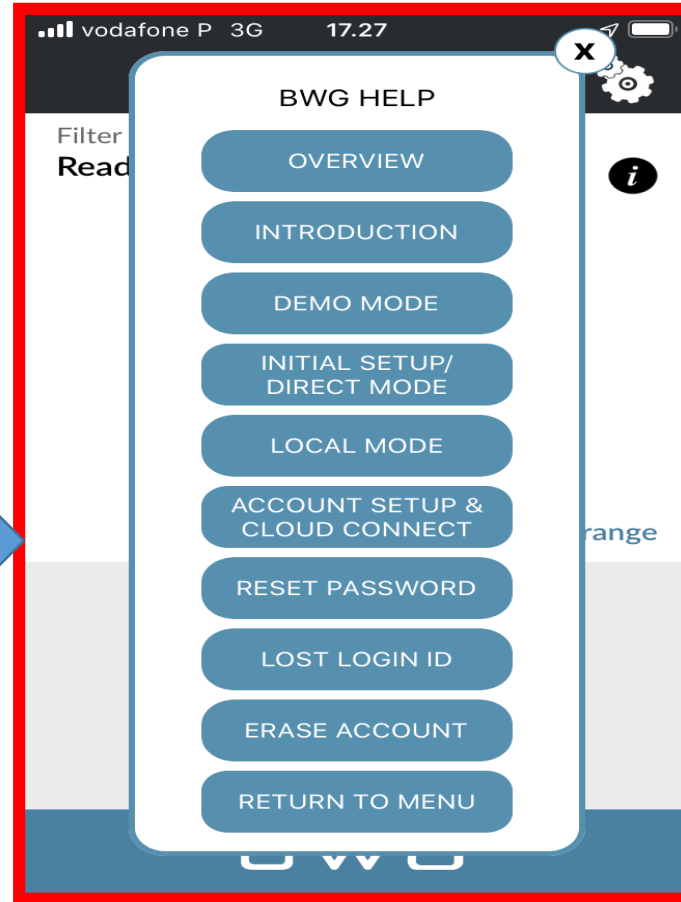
vodafone P 3G 17.27

x

Filter
Read

i

range

BWG HELP

OVERVIEW

INTRODUCTION

DEMO MODE

INITIAL SETUP/ DIRECT MODE

LOCAL MODE

ACCOUNT SETUP & CLOUD CONNECT

RESET PASSWORD

LOST LOGIN ID

ERASE ACCOUNT

RETURN TO MENU